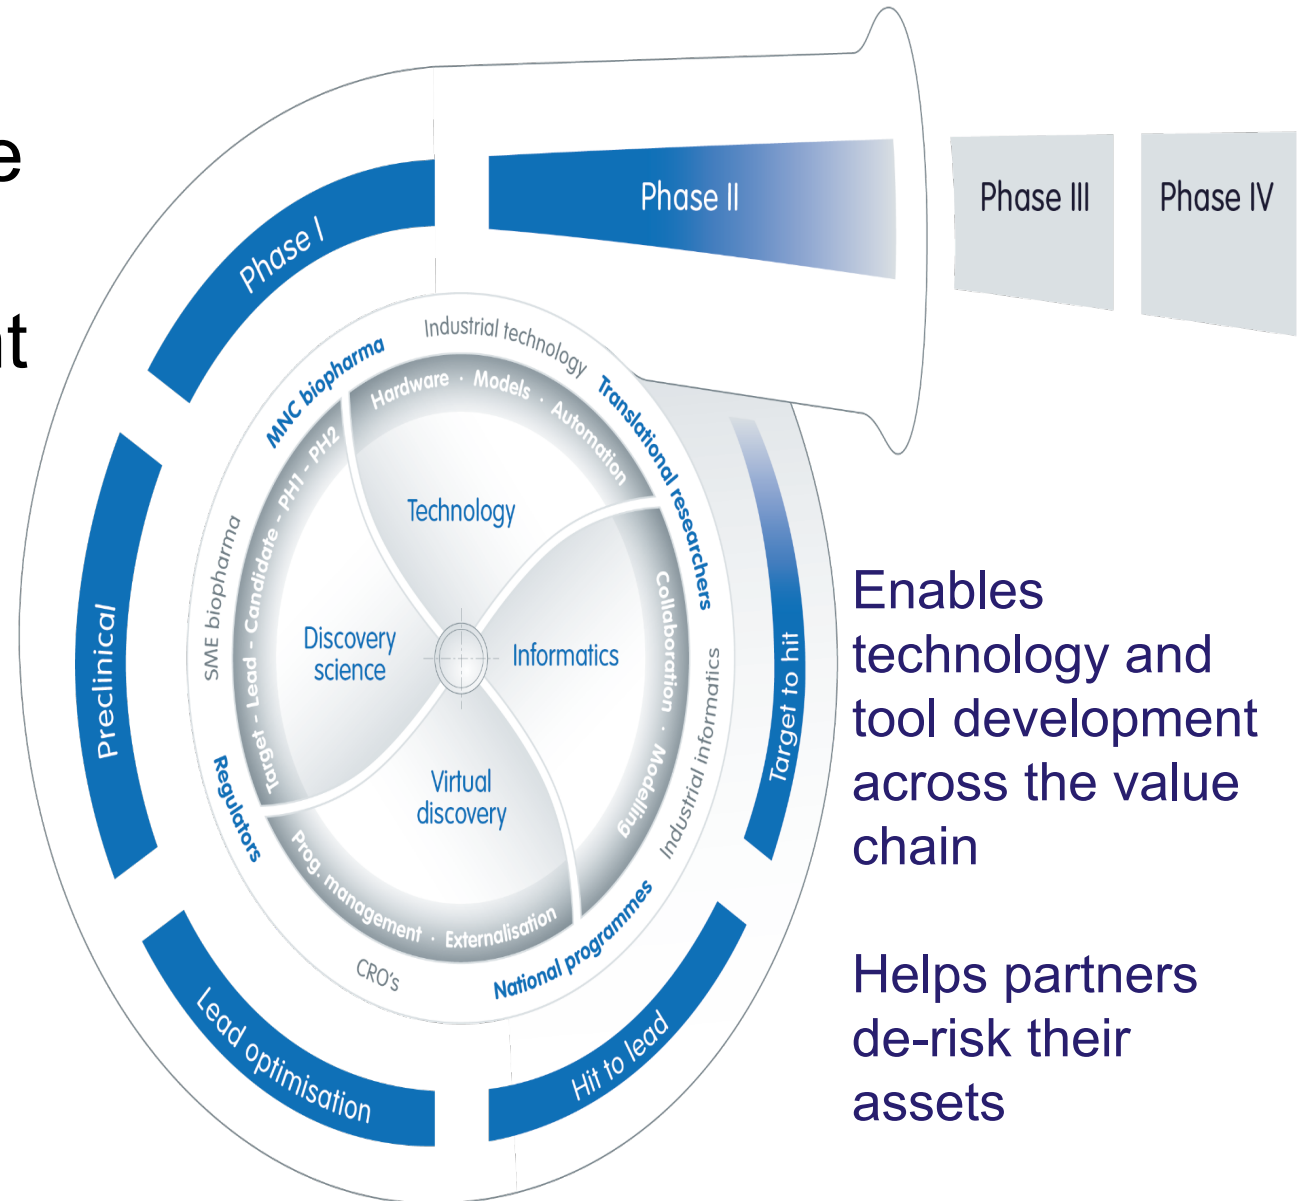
e

t

Phase I

Phase II

Phase III

Phase IV

Target to hit

Hit to lead

Lead optimisation

Preclinical

Industrial technology

Translational researchers

Industrial informatics

National programmes

CRO's

Regulators

SME biopharma

MNC biopharma

Hardware · Models · Automation

Collaboration · Modelling

Prog. management · Externalisation

Target - Lead - Candidate - PH1 - PH2

Technology

Informatics

Virtual discovery

Discovery science

Enables technology and tool development across the value chain

Helps partners de-risk their assets